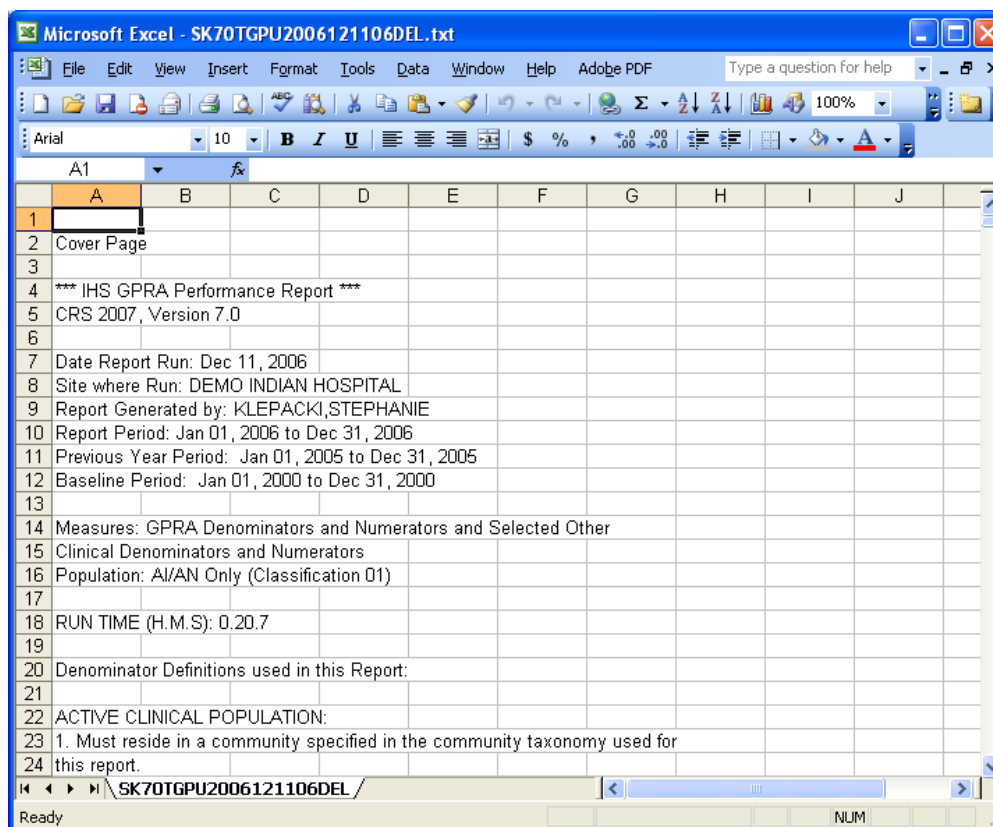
Microsoft Excel - SK70TGPU2006121106DEL.txt

File Edit View Insert Format Tools Data Window Help Adobe PDF

Type a question for help

100%

Arial 10 B I U $ %

A1 fx

| | A | B | C | D | E | F | G | H | I | J |
|---|---|---|---|---|---|---|---|---|---|---|
| 1 | | | | | | | | | | |
| 2 | Cover Page | | | | | | | | | |
| 3 | | | | | | | | | | |
| 4 | *** IHS GPRA Performance Report *** | | | | | | | | | |
| 5 | CRS 2007, Version 7.0 | | | | | | | | | |
| 6 | | | | | | | | | | |
| 7 | Date Report Run: Dec 11, 2006 | | | | | | | | | |
| 8 | Site where Run: DEMO INDIAN HOSPITAL | | | | | | | | | |
| 9 | Report Generated by: KLEPACKI,STEPHANIE | | | | | | | | | |
| 10 | Report Period: Jan 01, 2006 to Dec 31, 2006 | | | | | | | | | |
| 11 | Previous Year Period: Jan 01, 2005 to Dec 31, 2005 | | | | | | | | | |
| 12 | Baseline Period: Jan 01, 2000 to Dec 31, 2000 | | | | | | | | | |
| 13 | | | | | | | | | | |
| 14 | Measures: GPRA Denominators and Numerators and Selected Other | | | | | | | | | |
| 15 | Clinical Denominators and Numerators | | | | | | | | | |
| 16 | Population: AI/AN Only (Classification 01) | | | | | | | | | |
| 17 | | | | | | | | | | |
| 18 | RUN TIME (H.M.S): 0.20.7 | | | | | | | | | |
| 19 | | | | | | | | | | |
| 20 | Denominator Definitions used in this Report: | | | | | | | | | |
| 21 | | | | | | | | | | |
| 22 | ACTIVE CLINICAL POPULATION: | | | | | | | | | |
| 23 | 1. Must reside in a community specified in the community taxonomy used for | | | | | | | | | |
| 24 | this report. | | | | | | | | | |

SK70TGPU2006121106DEL

Ready NUM